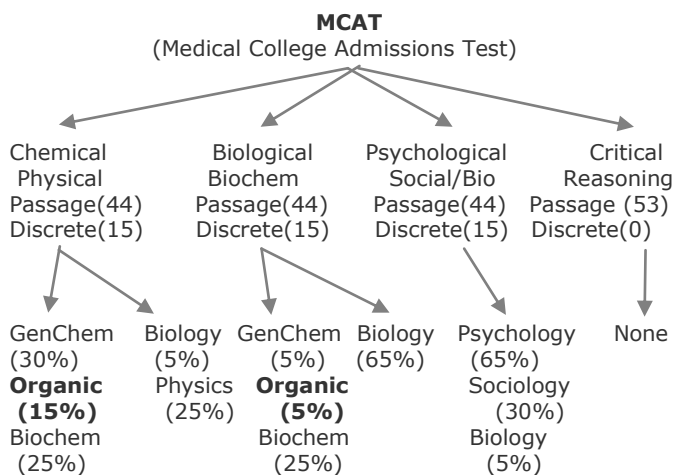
**MCAT**
(Medical College Admissions Test)

Chemical Physical Passage(44) Discrete(15)

Biological Biochem Passage(44) Discrete(15)

Psychological Social/Bio Passage(44) Discrete(15)

Critical Reasoning Passage (53) Discrete(0)

GenChem (30%) **Organic (15%)** Biochem (25%)

Biology (5%) Physics (25%)

GenChem (5%) **Organic (5%)** Biochem (25%)

Biology (65%)

Psychology (65%) Sociology (30%) Biology (5%)

None